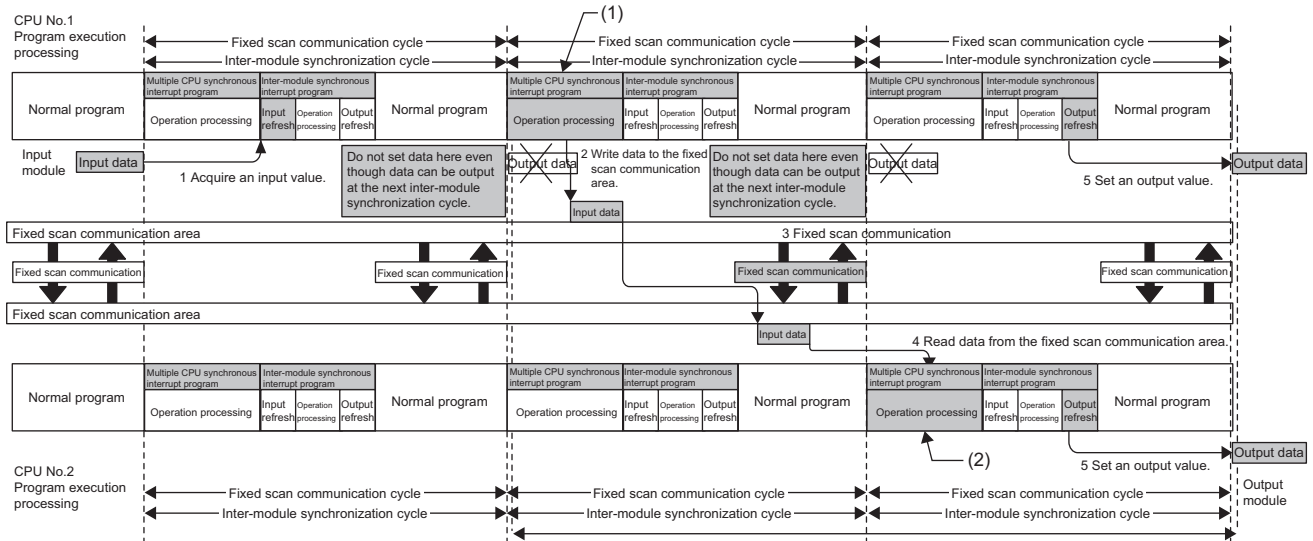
CPU No.1
Program execution processing

(1)

Fixed scan communication cycle
Inter-module synchronization cycle
Fixed scan communication cycle
Inter-module synchronization cycle
Fixed scan communication cycle
Inter-module synchronization cycle

Normal program
Multiple CPU synchronous interrupt program
Operation processing
Inter-module synchronous interrupt program
Input refresh
Operation processing
Output refresh
Normal program
Multiple CPU synchronous interrupt program
Operation processing
Inter-module synchronous interrupt program
Input refresh
Operation processing
Output refresh
Normal program
Multiple CPU synchronous interrupt program
Operation processing
Inter-module synchronous interrupt program
Input refresh
Operation processing
Output refresh
Normal program

Input module
Input data
1 Acquire an input value.
Do not set data here even though data can be output at the next inter-module synchronization cycle.
Output data
2 Write data to the fixed scan communication area.
Do not set data here even though data can be output at the next inter-module synchronization cycle.
Output data
5 Set an output value.
Output data
Input data

Fixed scan communication area
3 Fixed scan communication
Fixed scan communication
Fixed scan communication
Fixed scan communication
Fixed scan communication
Fixed scan communication area
Input data
4 Read data from the fixed scan communication area.

Normal program
Multiple CPU synchronous interrupt program
Operation processing
Inter-module synchronous interrupt program
Input refresh
Operation processing
Output refresh
Normal program
Multiple CPU synchronous interrupt program
Operation processing
Inter-module synchronous interrupt program
Input refresh
Operation processing
Output refresh
Normal program
Multiple CPU synchronous interrupt program
Operation processing
Inter-module synchronous interrupt program
Input refresh
Operation processing
Output refresh
Normal program

(2)
Output data
5 Set an output value.

CPU No.2
Program execution processing
Fixed scan communication cycle
Inter-module synchronization cycle
Fixed scan communication cycle
Inter-module synchronization cycle
Fixed scan communication cycle
Inter-module synchronization cycle
Output module